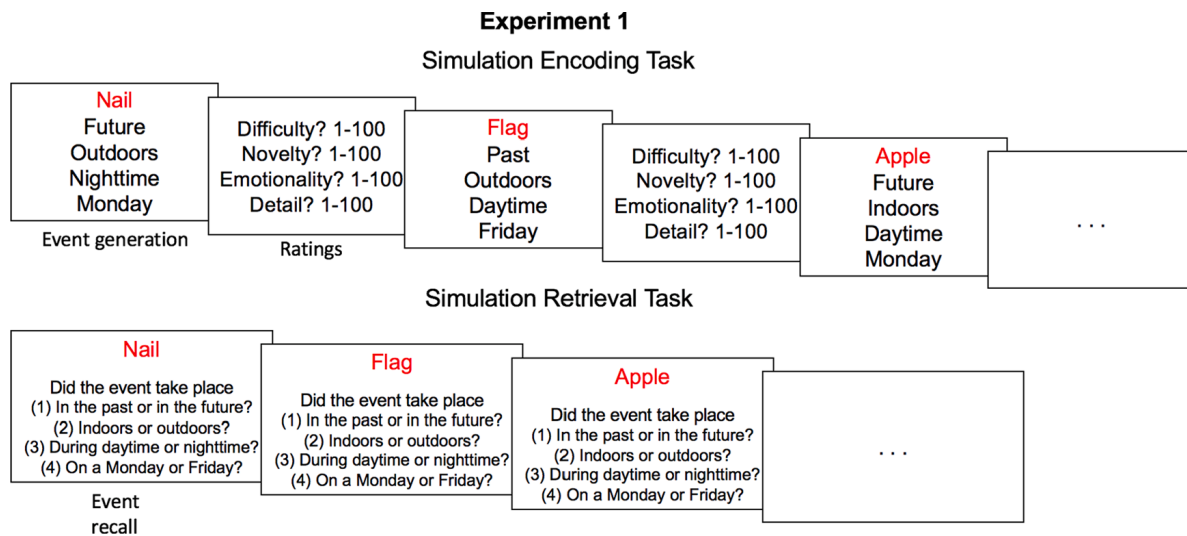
Experiment 1

Simulation Encoding Task

Nail
Future
Outdoors
Nighttime
Monday

Event generation

Difficulty? 1-100
Novelty? 1-100
Emotionality? 1-100
Detail? 1-100

Ratings

Flag
Past
Outdoors
Daytime
Friday

Difficulty? 1-100
Novelty? 1-100
Emotionality? 1-100
Detail? 1-100

Apple
Future
Indoors
Daytime
Monday

. . .

Simulation Retrieval Task

Nail
Did the event take place
(1) In the past or in the future?
(2) Indoors or outdoors?
(3) During daytime or nighttime?
(4) On a Monday or Friday?

Event recall

Flag
Did the event take place
(1) In the past or in the future?
(2) Indoors or outdoors?
(3) During daytime or nighttime?
(4) On a Monday or Friday?

Apple
Did the event take place
(1) In the past or in the future?
(2) Indoors or outdoors?
(3) During daytime or nighttime?
(4) On a Monday or Friday?

. . .